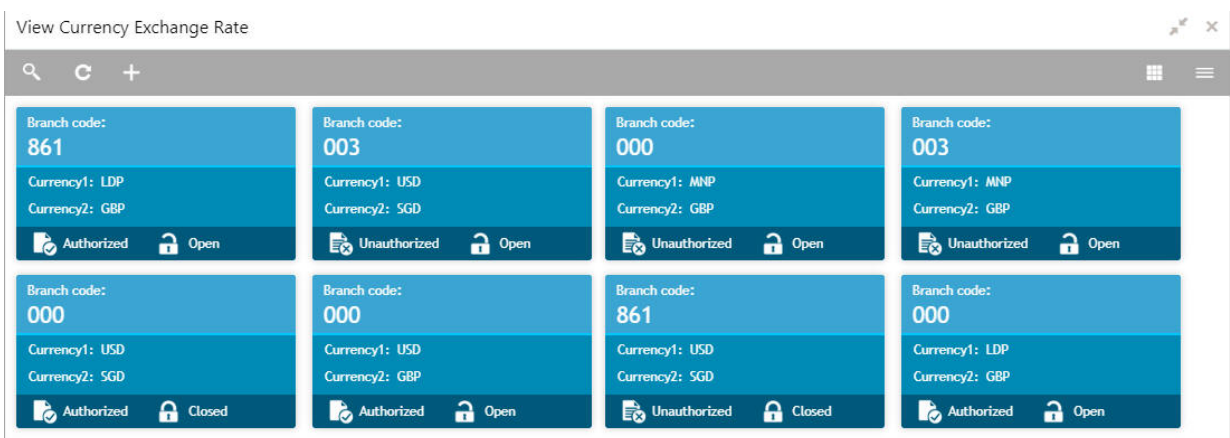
View Currency Exchange Rate

Branch code:
861
Currency1: LDP
Currency2: GBP
Authorized Open

Branch code:
003
Currency1: USD
Currency2: SGD
Unauthorized Open

Branch code:
000
Currency1: MNP
Currency2: GBP
Unauthorized Open

Branch code:
003
Currency1: MNP
Currency2: GBP
Unauthorized Open

Branch code:
000
Currency1: USD
Currency2: SGD
Authorized Closed

Branch code:
000
Currency1: USD
Currency2: GBP
Authorized Open

Branch code:
861
Currency1: USD
Currency2: SGD
Unauthorized Closed

Branch code:
000
Currency1: LDP
Currency2: GBP
Authorized Open